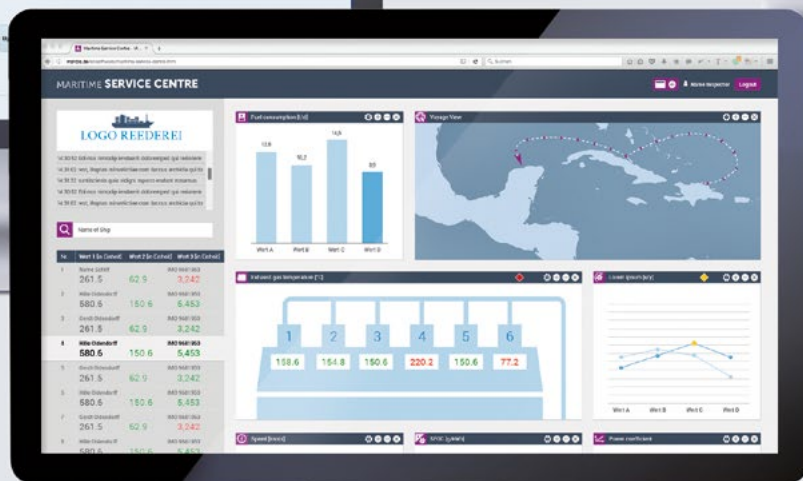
Maritime Service Centre

MARITIME SERVICE CENTRE

Logout

LOGO REEDEREI

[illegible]

Name of Ship

| Nr | Wert 1 [in Celsius] | Wert 2 [in Celsius] | Wert 3 [in Celsius] |
|---|---|---|---|
| 1 | 261.5 | 62.9 | 3,242 |
| 2 | 580.6 | 150.6 | 5,453 |
| 3 | 261.5 | 62.9 | 3,242 |
| 4 | 580.6 | 150.6 | 5,453 |
| 5 | 261.5 | 62.9 | 3,242 |
| 6 | 580.6 | 150.6 | 5,453 |
| 7 | 261.5 | 62.9 | 3,242 |
| 8 | 580.6 | 150.6 | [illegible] |

Fuel consumption [t/d]

13.6

10.2

14.6

8.5

Wert A

Wert B

Wert C

Wert D

Voyage View

Exhaust gas temperature [°C]

1

2

3

4

5

6

158.6

154.8

150.6

220.2

150.6

77.2

Wert A

Wert B

Wert C

Wert D

Speed [knots]

SFOC [g/kWh]

Power coefficient